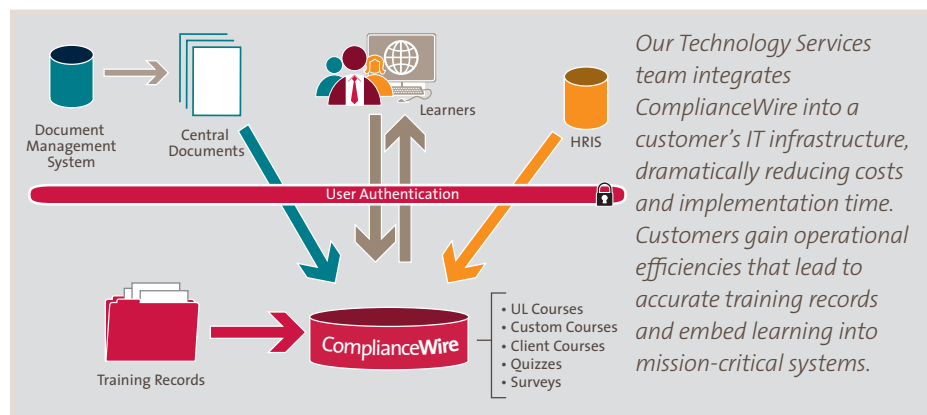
Document Management System

Central Documents

Learners

HRIS

User Authentication

Training Records

ComplianceWire

• UL Courses
• Custom Courses
• Client Courses
• Quizzes
• Surveys

Our Technology Services team integrates ComplianceWire into a customer's IT infrastructure, dramatically reducing costs and implementation time. Customers gain operational efficiencies that lead to accurate training records and embed learning into mission-critical systems.